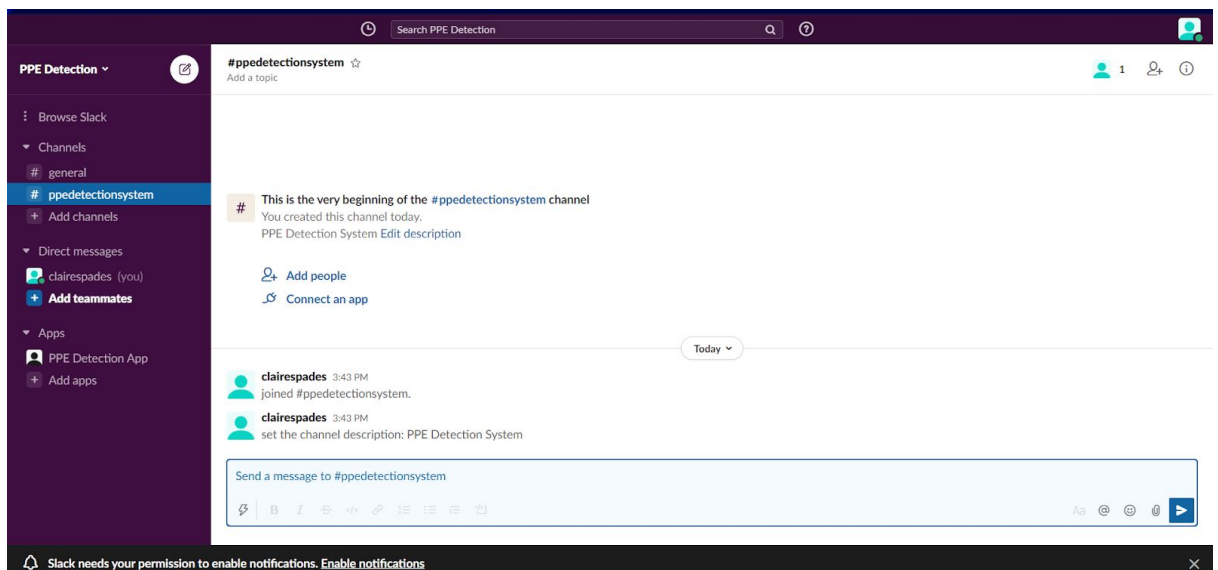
Search PPE Detection

PPE Detection

#ppedetectionsystem ☆
Add a topic

1

Browse Slack
Channels
# general
# ppedetectionsystem
+ Add channels
Direct messages
clairespades (you)
+ Add teammates
Apps
PPE Detection App
+ Add apps

This is the very beginning of the #ppedetectionsystem channel
You created this channel today.
PPE Detection System Edit description

Add people
Connect an app

Today

clairespades 3:43 PM
joined #ppedetectionsystem.

clairespades 3:43 PM
set the channel description: PPE Detection System

Send a message to #ppedetectionsystem

Aa

Slack needs your permission to enable notifications. Enable notifications